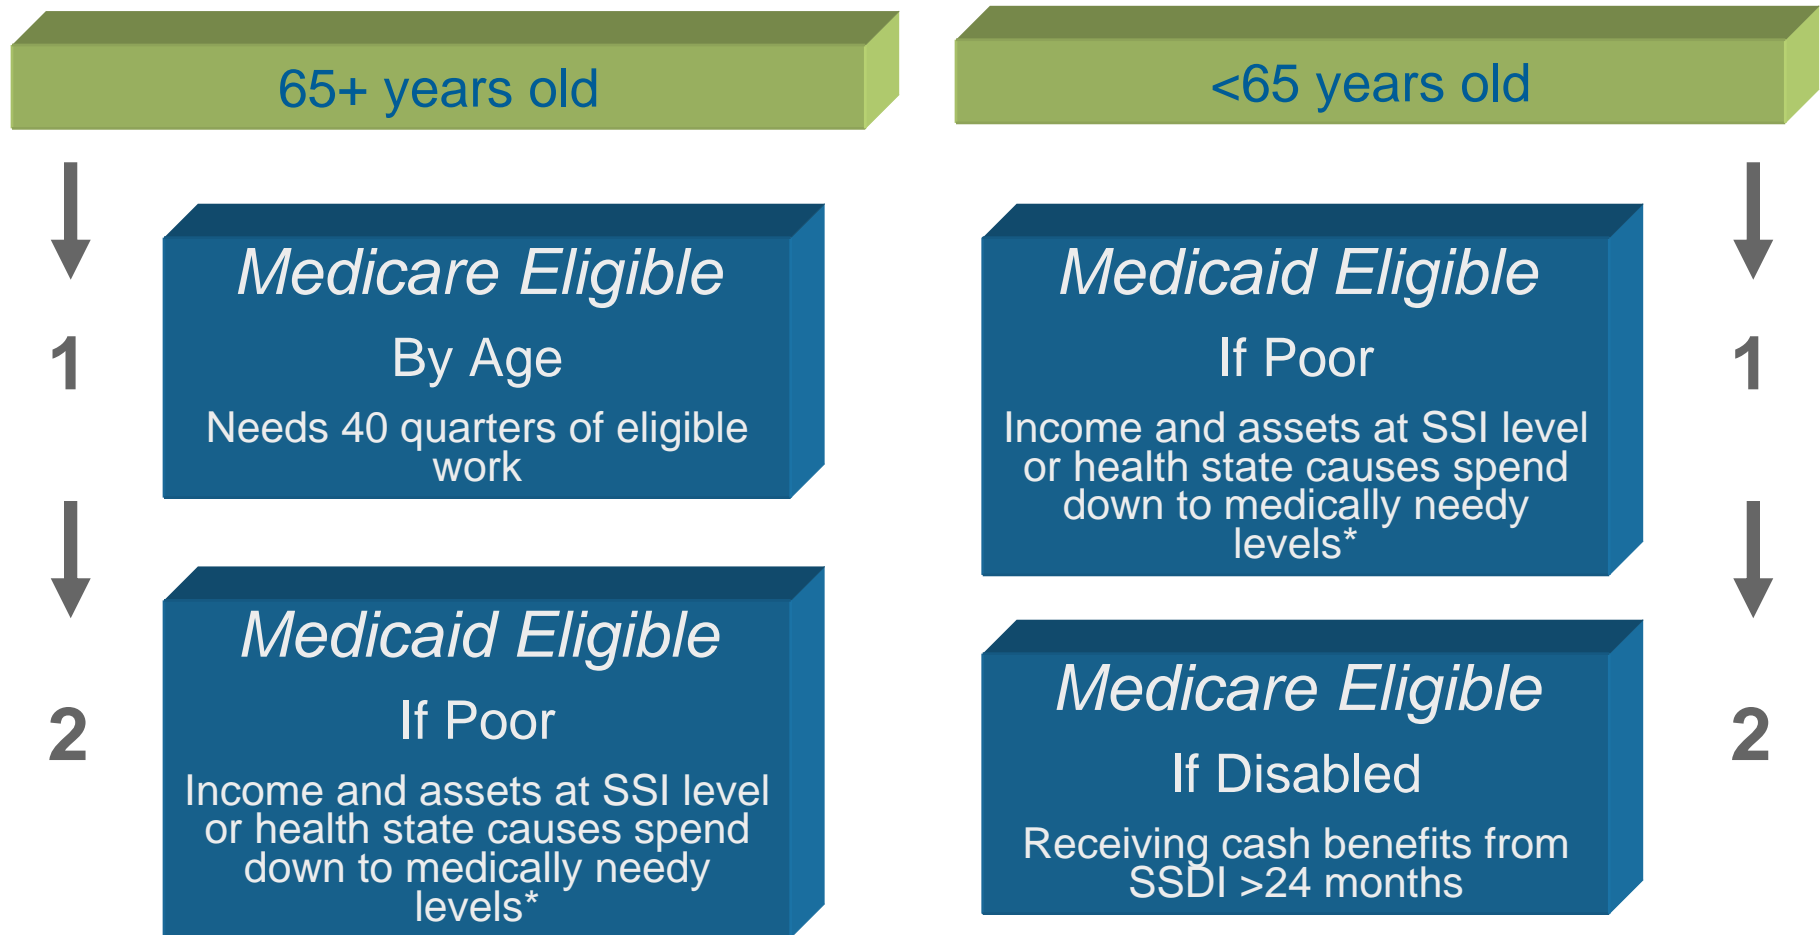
65+ years old

1

Medicare Eligible

By Age

Needs 40 quarters of eligible work

2

Medicaid Eligible

If Poor

Income and assets at SSI level or health state causes spend down to medically needy levels*

<65 years old

1

Medicaid Eligible

If Poor

Income and assets at SSI level or health state causes spend down to medically needy levels*

2

Medicare Eligible

If Disabled

Receiving cash benefits from SSDI >24 months